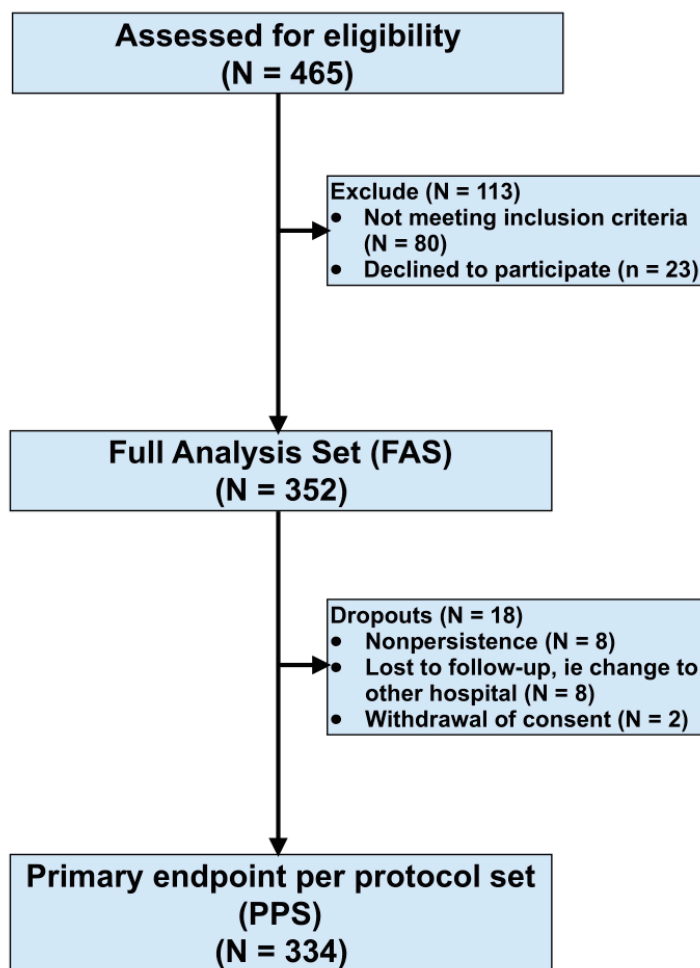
Assessed for eligibility
(N = 465)

Exclude (N = 113)
- Not meeting inclusion criteria (N = 80)
- Declined to participate (n = 23)

Full Analysis Set (FAS)
(N = 352)

Dropouts (N = 18)
- Nonpersistence (N = 8)
- Lost to follow-up, ie change to other hospital (N = 8)
- Withdrawal of consent (N = 2)

Primary endpoint per protocol set
(PPS)
(N = 334)